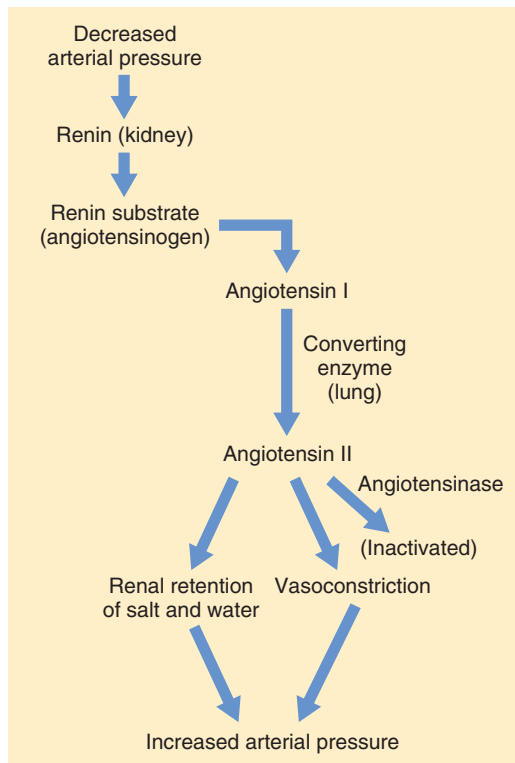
Decreased arterial pressure

Renin (kidney)

Renin substrate (angiotensinogen)

Angiotensin I

Converting enzyme (lung)

Angiotensin II

Angiotensinase

(Inactivated)

Renal retention of salt and water

Vasoconstriction

Increased arterial pressure